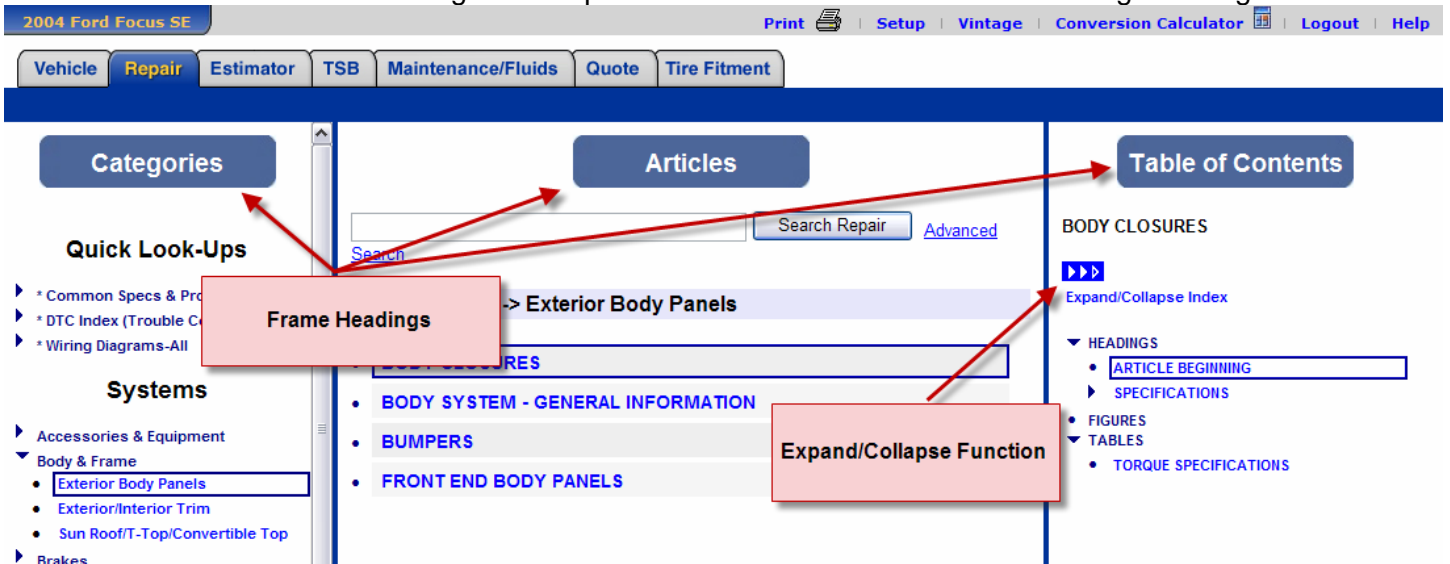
2004 Ford Focus SE

Print | Setup | Vintage | Conversion Calculator | Logout | Help

Vehicle | Repair | Estimator | TSB | Maintenance/Fluids | Quote | Tire Fitment

Categories

Quick Look-Ups

* Common Specs & Pro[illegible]
* DTC Index (Trouble C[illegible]
* Wiring Diagrams-All

Systems

Accessories & Equipment
Body & Frame
Exterior Body Panels
Exterior/Interior Trim
Sun Roof/T-Top/Convertible Top
Brakes

Frame Headings

Articles

Search Repair
Advanced
Search

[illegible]-> Exterior Body Panels

BODY CLOSURES
BODY SYSTEM - GENERAL INFORMATION
BUMPERS
FRONT END BODY PANELS

Table of Contents

BODY CLOSURES

Expand/Collapse Index

HEADINGS
ARTICLE BEGINNING
SPECIFICATIONS
FIGURES
TABLES
TORQUE SPECIFICATIONS

Expand/Collapse Function